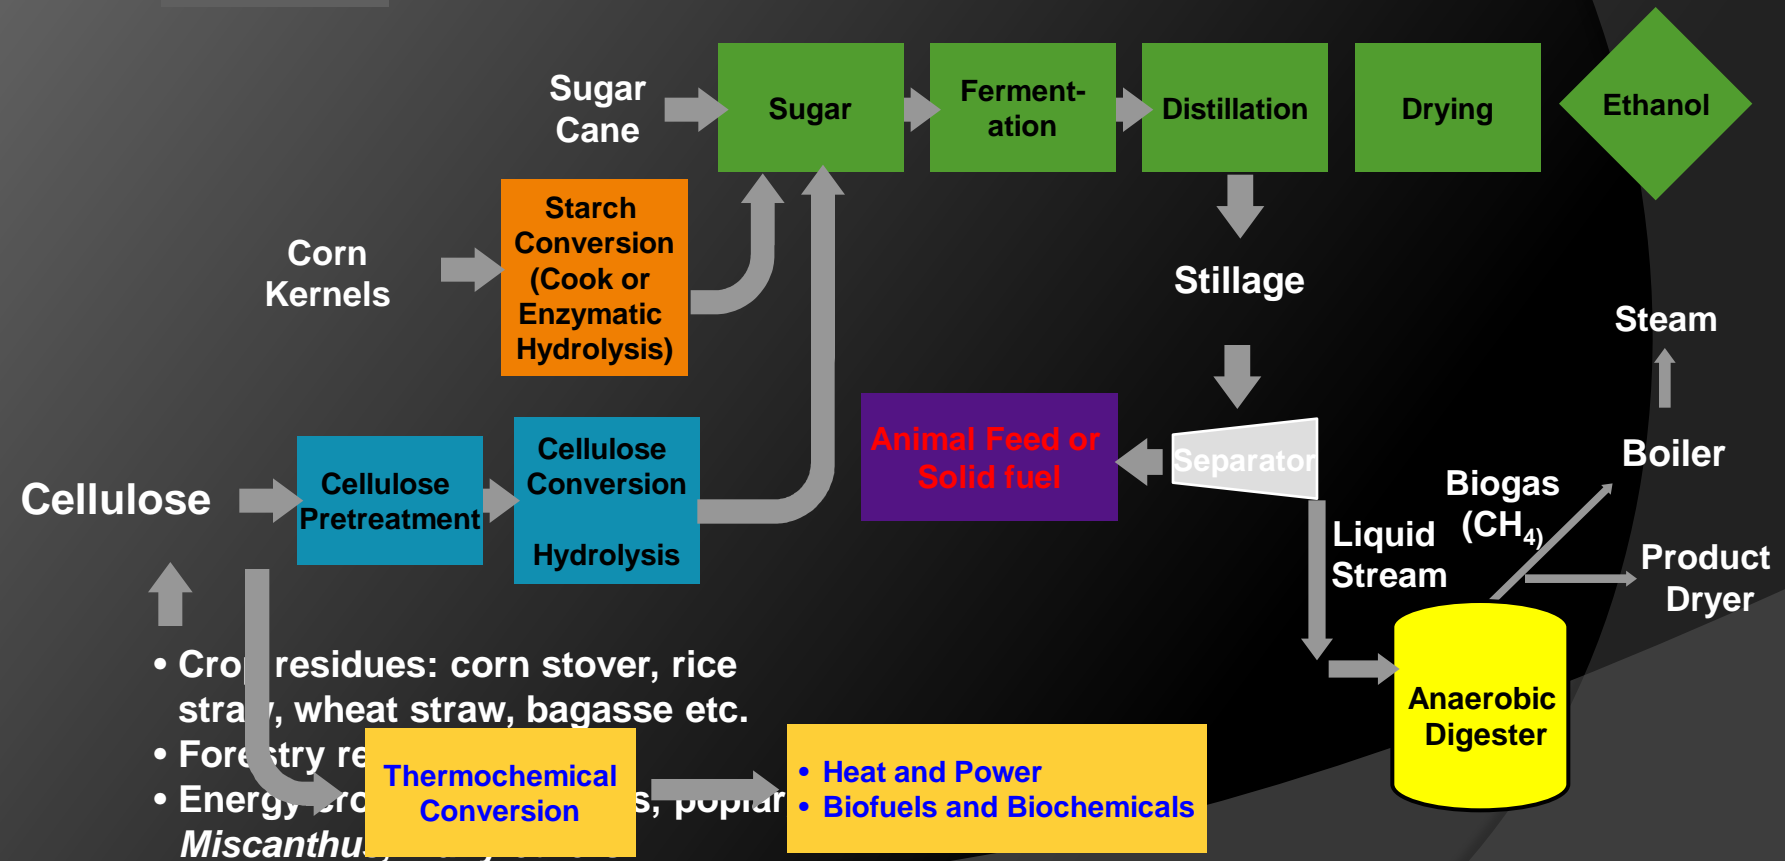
Sugar Cane

Sugar

Ferment-ation

Distillation

Drying

Ethanol

Corn Kernels

Starch Conversion (Cook or Enzymatic Hydrolysis)

Stillage

Steam

Animal Feed or Solid fuel

Separator

Boiler

Cellulose

Cellulose Pretreatment

Cellulose Conversion

Hydrolysis

Biogas $(CH_4)$

Liquid Stream

Product Dryer

Anaerobic Digester

• Cro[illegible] residues: corn stover, rice stra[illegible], wheat straw, bagasse etc.
• Fore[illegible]try re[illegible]
• Energ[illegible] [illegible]s, poplar
Miscanthu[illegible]

Thermochemical Conversion

• Heat and Power
• Biofuels and Biochemicals